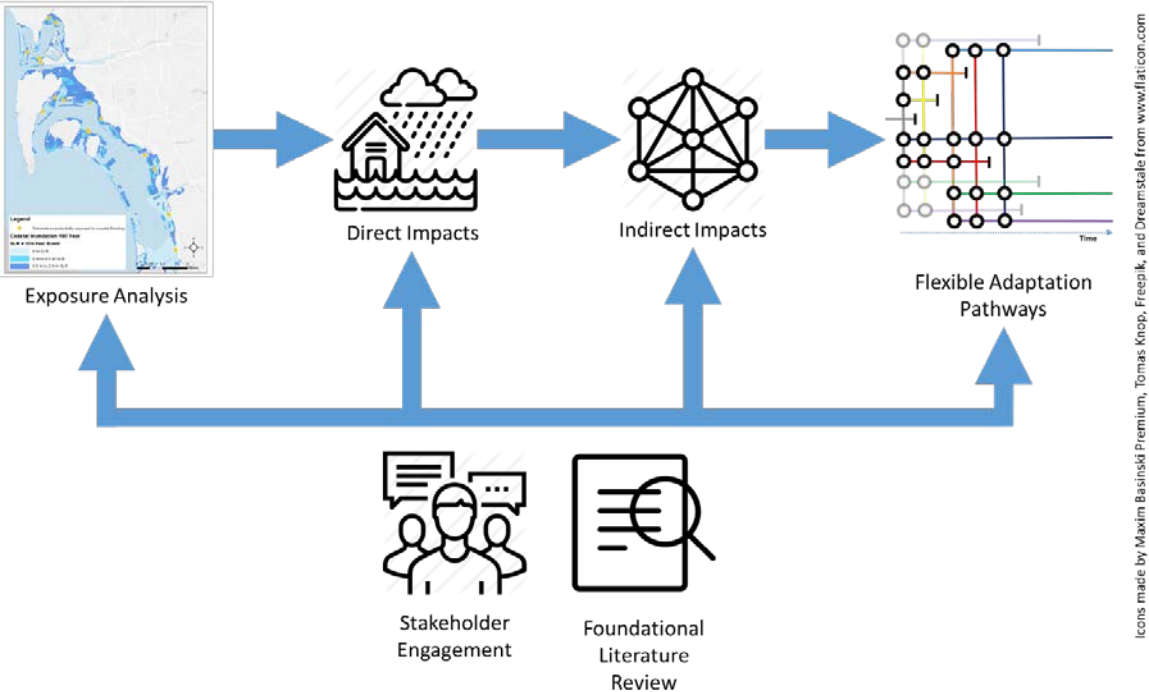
Legend

Coastal Inundation 100 Year

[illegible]

Exposure Analysis

Direct Impacts

Indirect Impacts

Time

Flexible Adaptation Pathways

Stakeholder Engagement

Foundational Literature Review

Icons made by Maxim Basinski Premium, Tomas Knop, Freepik, and Dreamstale from www.flaticon.com